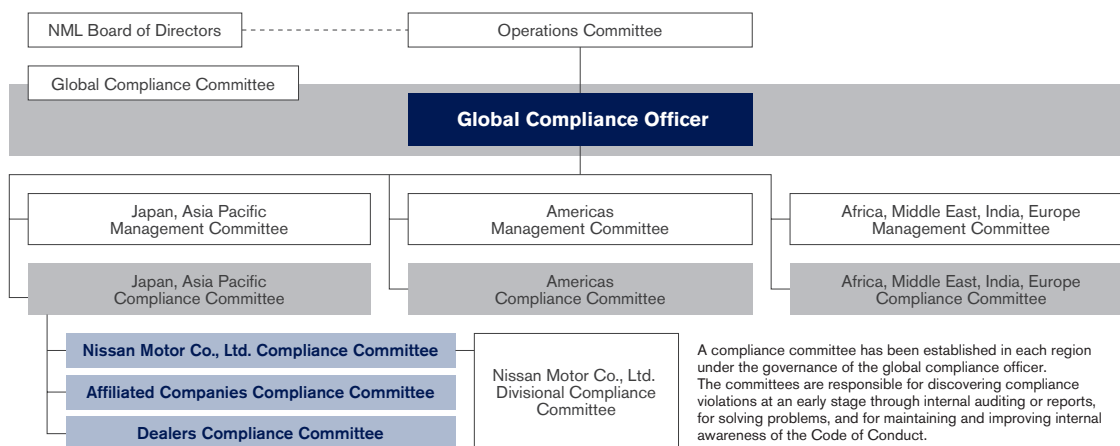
NML Board of Directors

Operations Committee

Global Compliance Committee

Global Compliance Officer

Japan, Asia Pacific Management Committee

Americas Management Committee

Africa, Middle East, India, Europe Management Committee

Japan, Asia Pacific Compliance Committee

Americas Compliance Committee

Africa, Middle East, India, Europe Compliance Committee

Nissan Motor Co., Ltd. Compliance Committee

Affiliated Companies Compliance Committee

Dealers Compliance Committee

Nissan Motor Co., Ltd. Divisional Compliance Committee

A compliance committee has been established in each region under the governance of the global compliance officer.
The committees are responsible for discovering compliance violations at an early stage through internal auditing or reports, for solving problems, and for maintaining and improving internal awareness of the Code of Conduct.